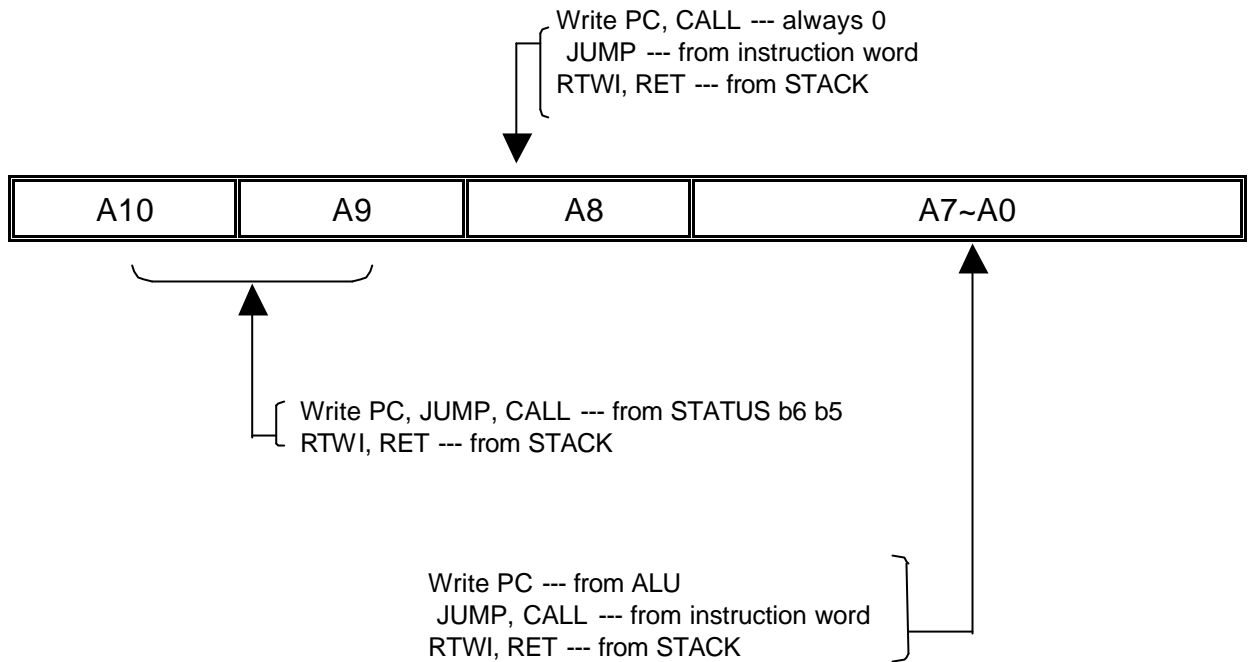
Write PC, CALL --- always 0
JUMP --- from instruction word
RTWI, RET --- from STACK

| A10 | A9 | A8 | A7~A0 |
|---|---|---|---|

Write PC, JUMP, CALL --- from STATUS b6 b5
RTWI, RET --- from STACK

Write PC --- from ALU
JUMP, CALL --- from instruction word
RTWI, RET --- from STACK